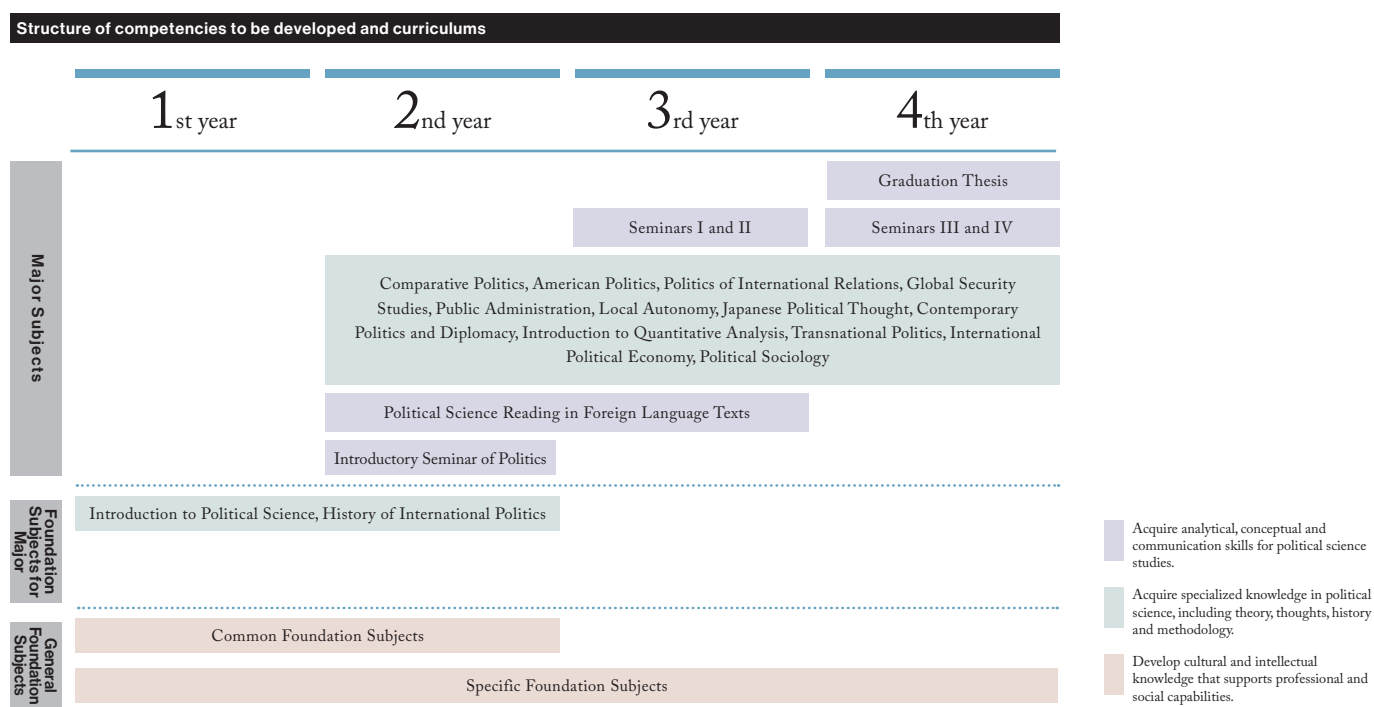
Structure of competencies to be developed and curriculums

1st year

2nd year

3rd year

4th year

Major Subjects

Graduation Thesis

Seminars I and II

Seminars III and IV

Comparative Politics, American Politics, Politics of International Relations, Global Security Studies, Public Administration, Local Autonomy, Japanese Political Thought, Contemporary Politics and Diplomacy, Introduction to Quantitative Analysis, Transnational Politics, International Political Economy, Political Sociology

Political Science Reading in Foreign Language Texts

Introductory Seminar of Politics

Foundation Subjects for Major

Introduction to Political Science, History of International Politics

General Foundation Subjects

Common Foundation Subjects

Specific Foundation Subjects

Acquire analytical, conceptual and communication skills for political science studies.

Acquire specialized knowledge in political science, including theory, thoughts, history and methodology.

Develop cultural and intellectual knowledge that supports professional and social capabilities.